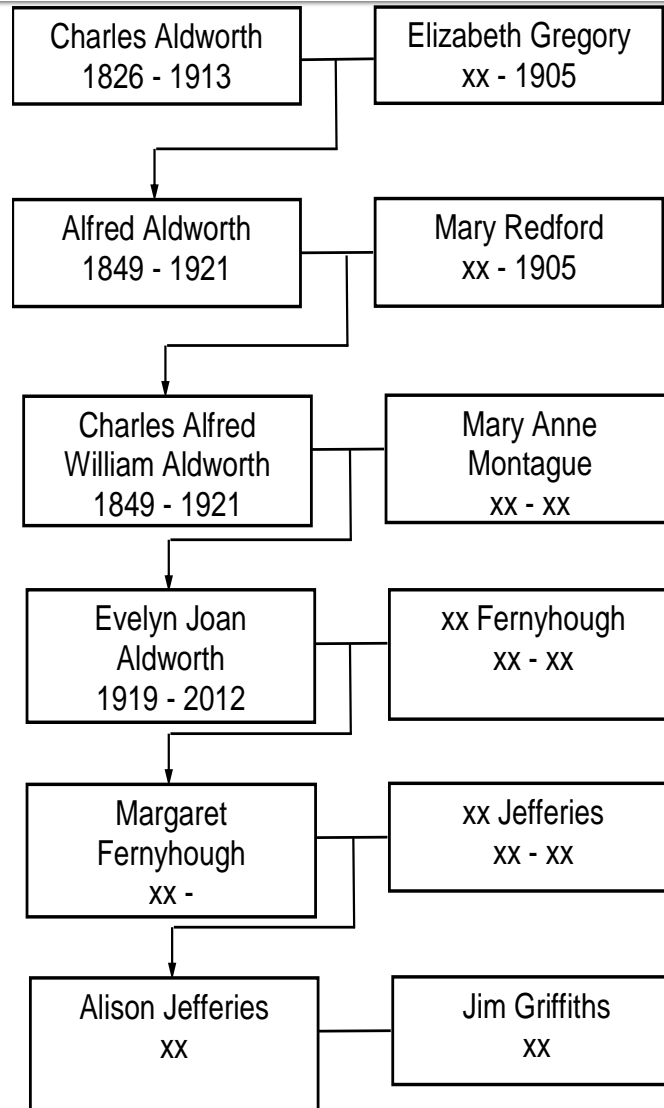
Charles Aldworth
1826 - 1913

Elizabeth Gregory
xx - 1905

Alfred Aldworth
1849 - 1921

Mary Redford
xx - 1905

Charles Alfred
William Aldworth
1849 - 1921

Mary Anne
Montague
xx - xx

Evelyn Joan
Aldworth
1919 - 2012

xx Fernyhough
xx - xx

Margaret
Fernyhough
xx -

xx Jefferies
xx - xx

Alison Jefferies
xx

Jim Griffiths
xx